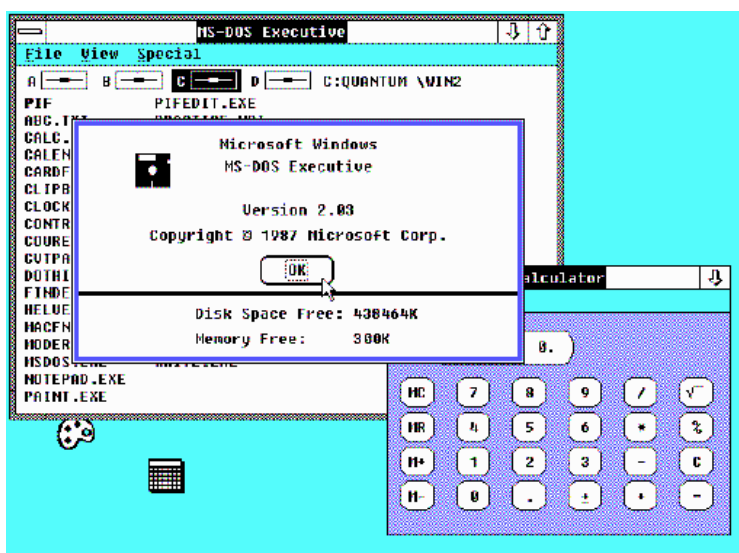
MS-DOS Executive

File View Special

A B C D C:QUANTUM \WIN2

PIF PIFEDIT.EXE
ABC.TXT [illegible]
CALC.
CALEN
CARDF
CLIPB
CLOCK
CONTR
COURE
CUTPA
DOTHI
FINDE
HELVE
MACFN
MODER
MSDOS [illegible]
NOTEPAD.EXE
PAINT.EXE

Microsoft Windows
MS-DOS Executive

Version 2.03

Copyright © 1987 Microsoft Corp.

OK

Disk Space Free: 430464K

Memory Free: 300K

Calculator

0.

MC 7 8 9 / √
MR 4 5 6 * %
M+ 1 2 3 - C
M- 0 . ± + =